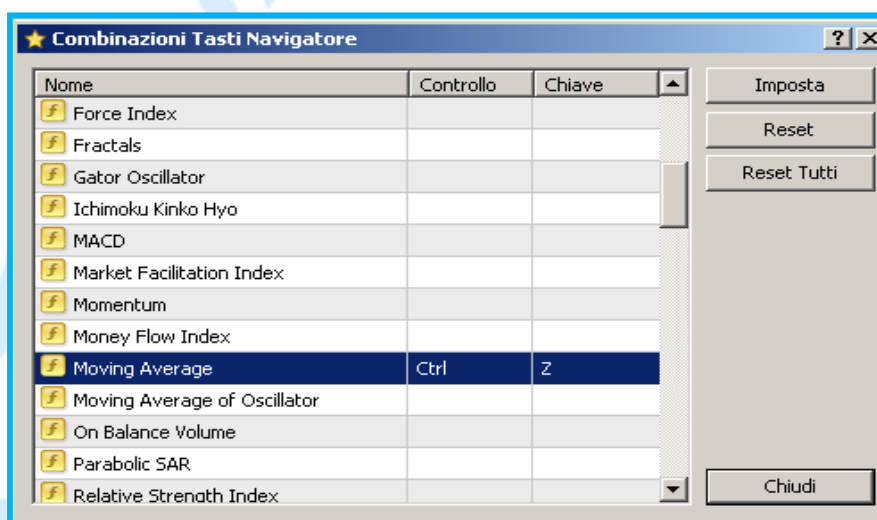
Combinazioni Tasti Navigatore

? X

| Nome | Controllo | Chiave |
|---|---|---|
| Force Index | | |
| Fractals | | |
| Gator Oscillator | | |
| Ichimoku Kinko Hyo | | |
| MACD | | |
| Market Facilitation Index | | |
| Momentum | | |
| Money Flow Index | | |
| Moving Average | Ctrl | Z |
| Moving Average of Oscillator | | |
| On Balance Volume | | |
| Parabolic SAR | | |
| Relative Strength Index | | |

Imposta

Reset

Reset Tutti

Chiudi